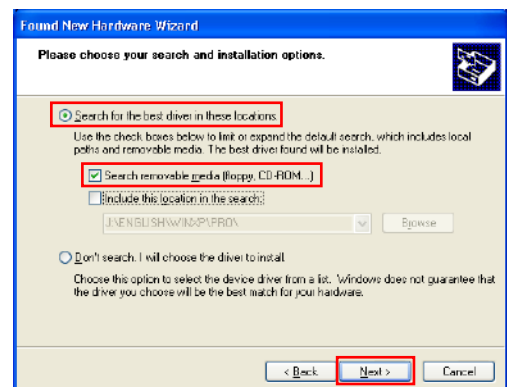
Found New Hardware Wizard

Please choose your search and installation options.

Search for the best driver in these locations.

Use the check boxes below to limit or expand the default search, which includes local paths and removable media. The best driver found will be installed.

Search removable media (floppy, CD-ROM...)

Include this location in the search:

J:\ENGLISH\WINXP\PRO\

Browse

Don't search. I will choose the driver to install.

Choose this option to select the device driver from a list. Windows does not guarantee that the driver you choose will be the best match for your hardware.

< Back

Next >

Cancel